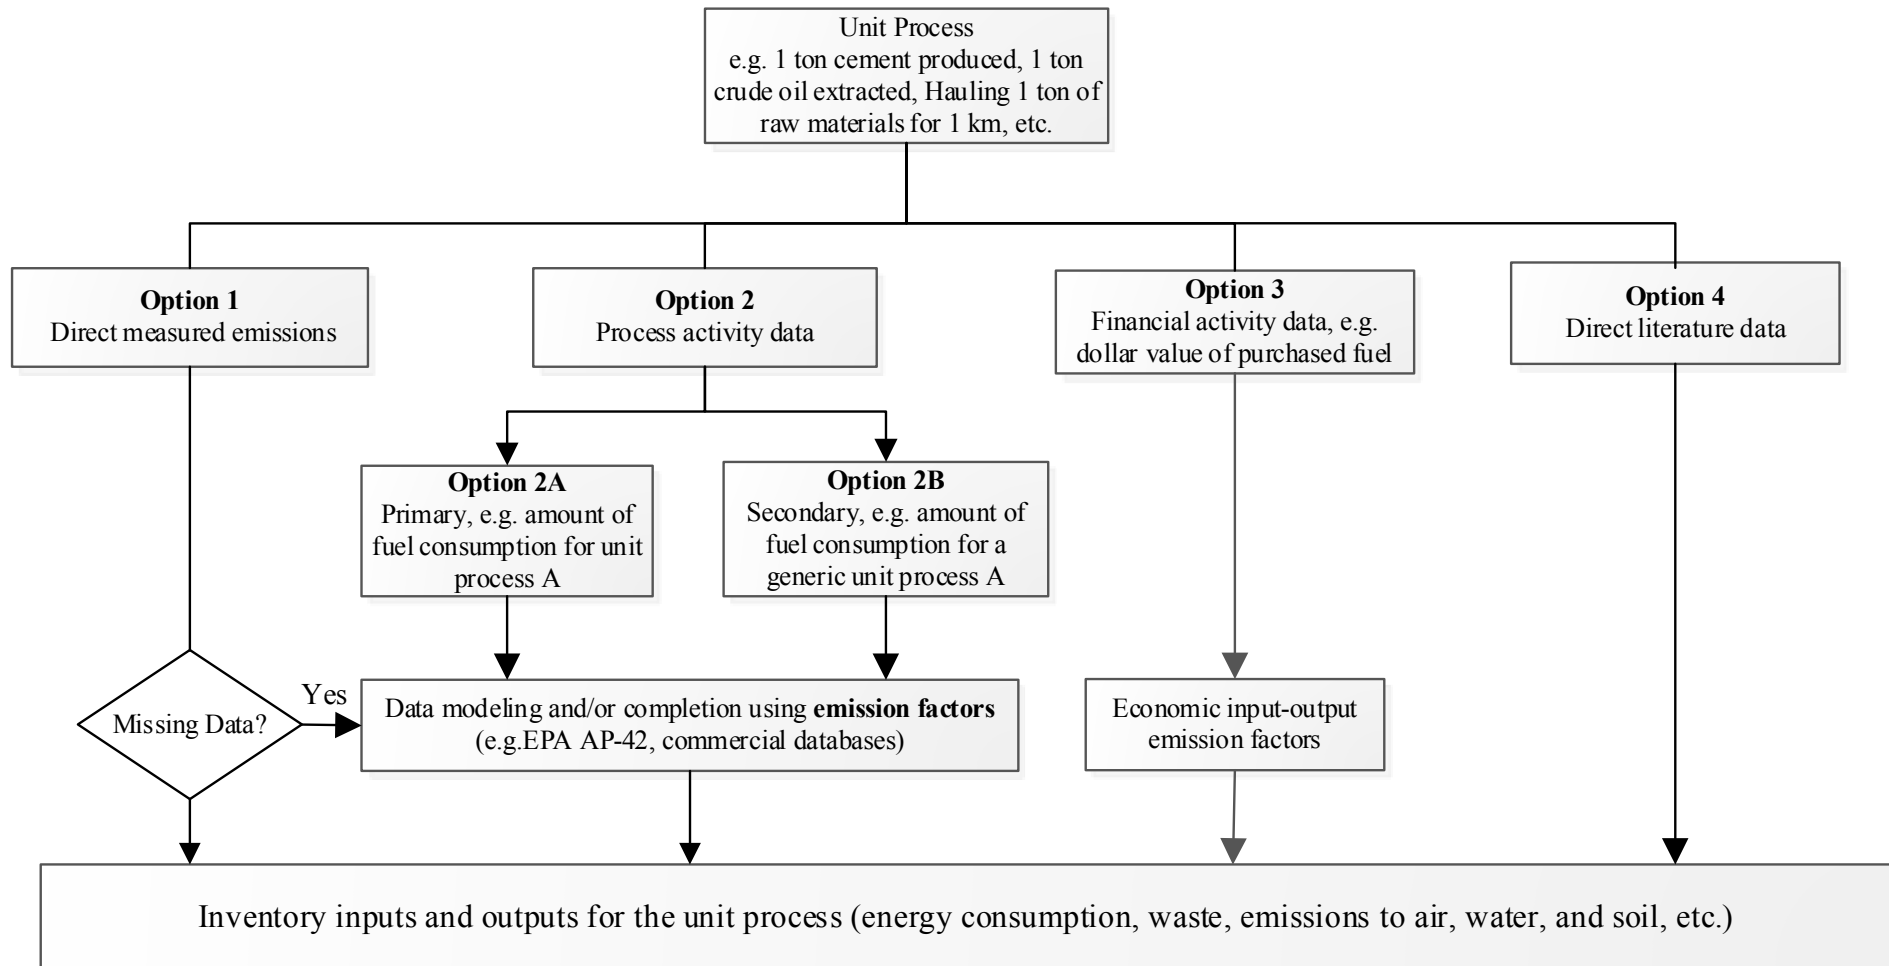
Unit Process
e.g. 1 ton cement produced, 1 ton crude oil extracted, Hauling 1 ton of raw materials for 1 km, etc.

**Option 1**
Direct measured emissions

**Option 2**
Process activity data

**Option 3**
Financial activity data, e.g. dollar value of purchased fuel

**Option 4**
Direct literature data

**Option 2A**
Primary, e.g. amount of fuel consumption for unit process A

**Option 2B**
Secondary, e.g. amount of fuel consumption for a generic unit process A

Missing Data?

Yes

Data modeling and/or completion using **emission factors** (e.g.EPA AP-42, commercial databases)

Economic input-output emission factors

Inventory inputs and outputs for the unit process (energy consumption, waste, emissions to air, water, and soil, etc.)